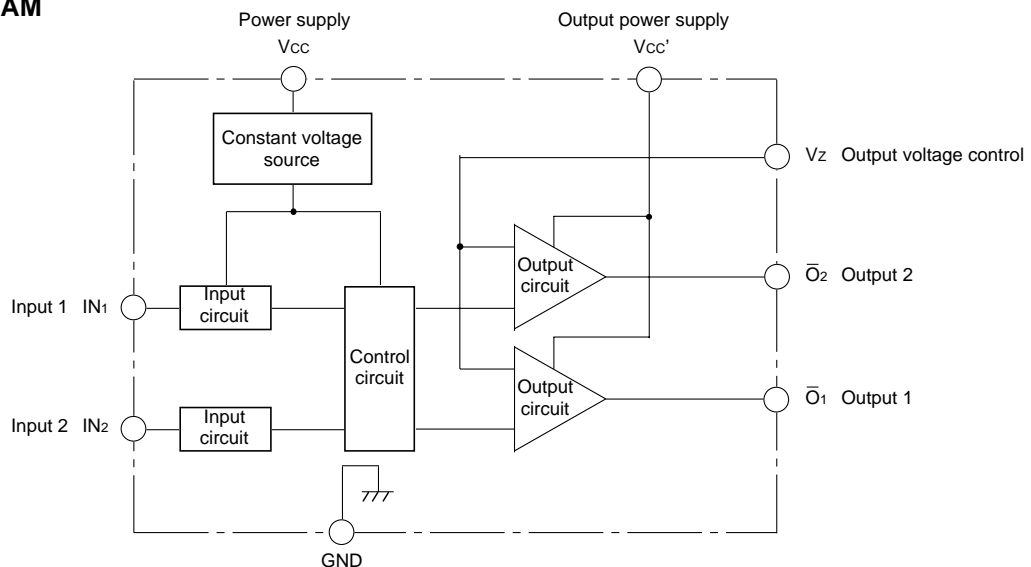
AM

Power supply
VCC

Output power supply
VCC'

Constant voltage source

VZ Output voltage control

Output circuit

$\overline{O}_2$ Output 2

Input 1 IN1

Input circuit

Control circuit

Output circuit

$\overline{O}_1$ Output 1

Input 2 IN2

Input circuit

GND